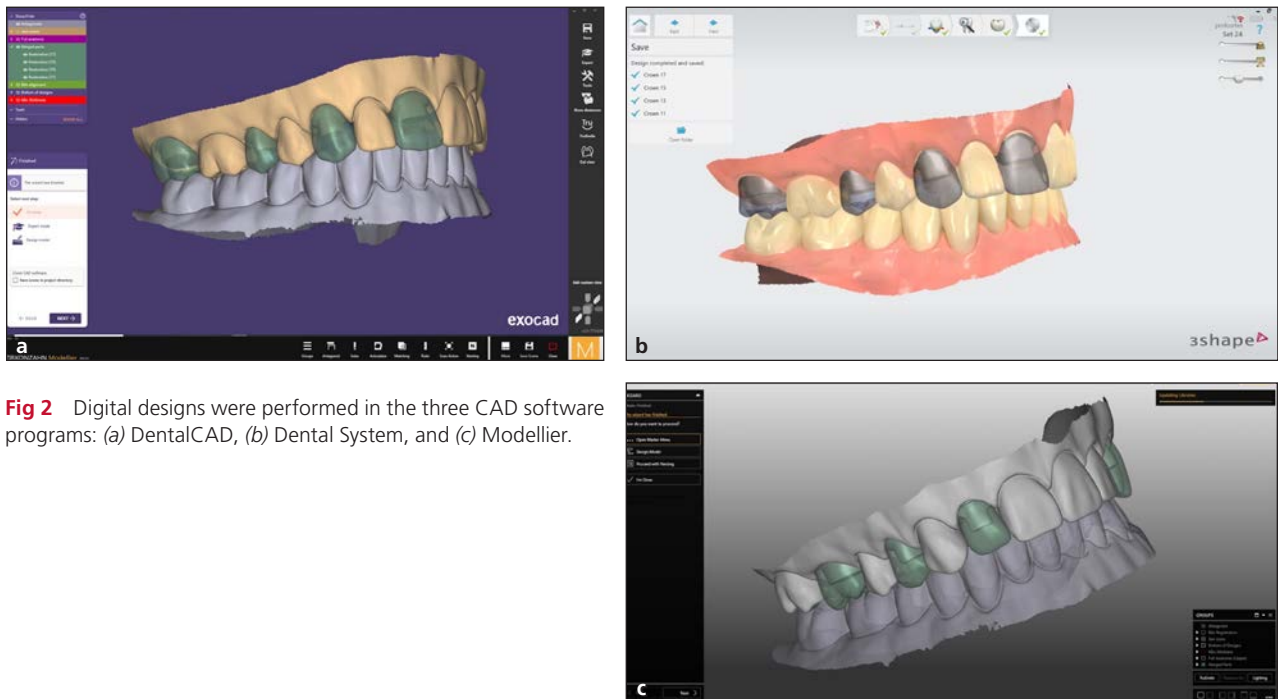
exocad

a

ZIRKONZAHN Modellier

Save

Design completed and saved:

Crown 17

Crown 15

Crown 13

Crown 11

b

3shape

Fig 2 Digital designs were performed in the three CAD software programs: (a) DentalCAD, (b) Dental System, and (c) Modellier.

Open Master Menu

Design Model

Proceed with Nesting

I'm Done

GROUPS

c